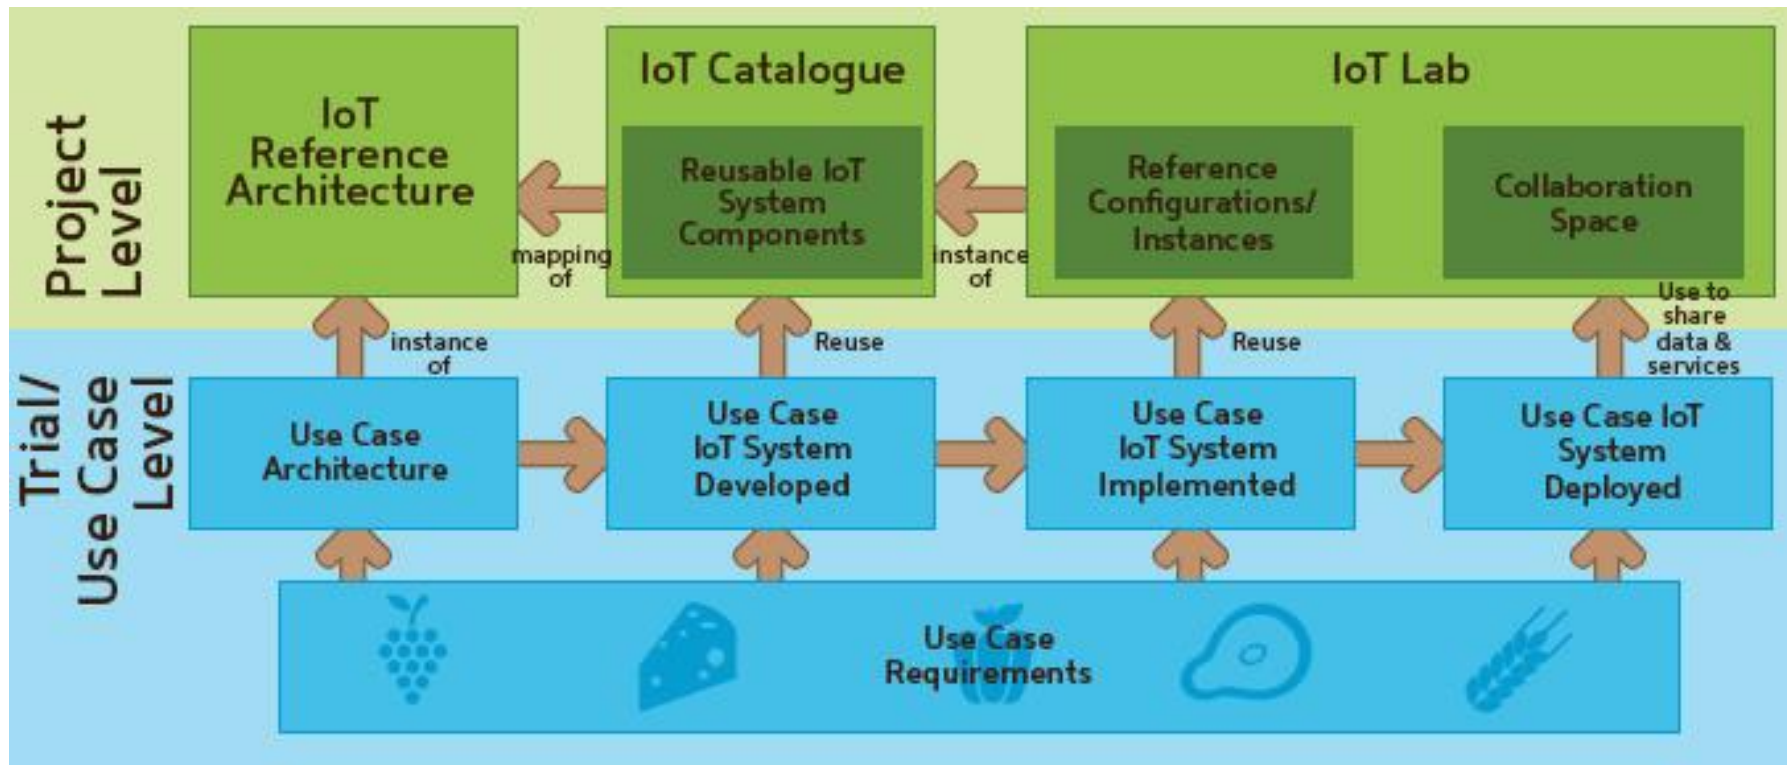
Project Level

IoT Reference Architecture

IoT Catalogue

Reusable IoT System Components

IoT Lab

Reference Configurations/ Instances

Collaboration Space

mapping of

instance of

instance of

Reuse

Reuse

Use to share data & services

Trial/ Use Case Level

Use Case Architecture

Use Case IoT System Developed

Use Case IoT System Implemented

Use Case IoT System Deployed

Use Case Requirements